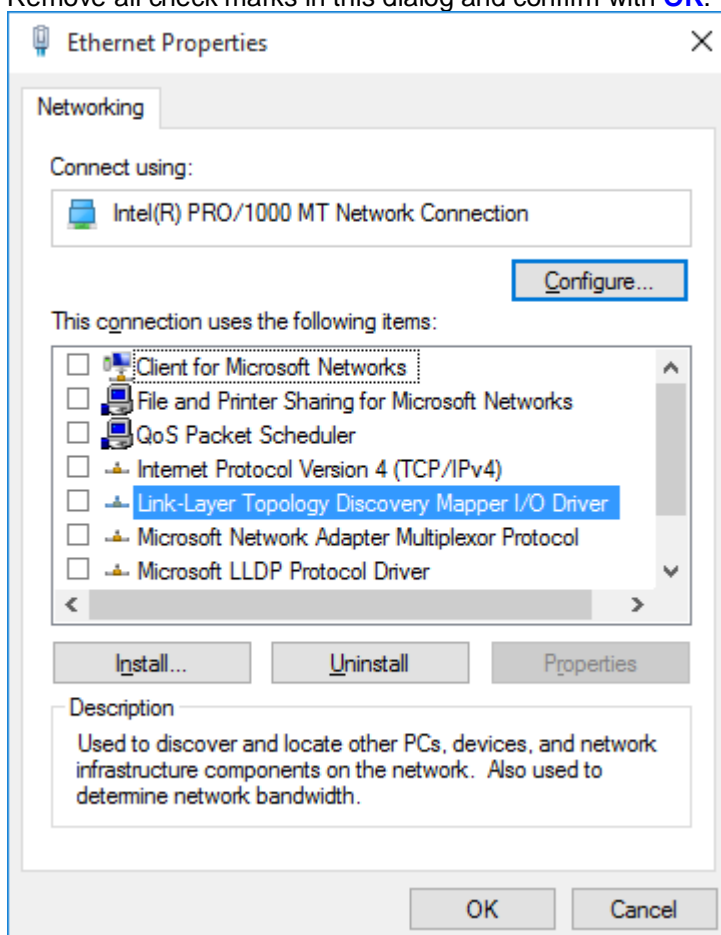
Remove all check marks in this dialog and confirm with OK.

Ethernet Properties

Networking

Connect using:

Intel(R) PRO/1000 MT Network Connection

Configure...

This connection uses the following items:

Client for Microsoft Networks
File and Printer Sharing for Microsoft Networks
QoS Packet Scheduler
Internet Protocol Version 4 (TCP/IPv4)
Link-Layer Topology Discovery Mapper I/O Driver
Microsoft Network Adapter Multiplexor Protocol
Microsoft LLDP Protocol Driver

Install... | Uninstall | Properties

Description

Used to discover and locate other PCs, devices, and network infrastructure components on the network. Also used to determine network bandwidth.

OK | Cancel